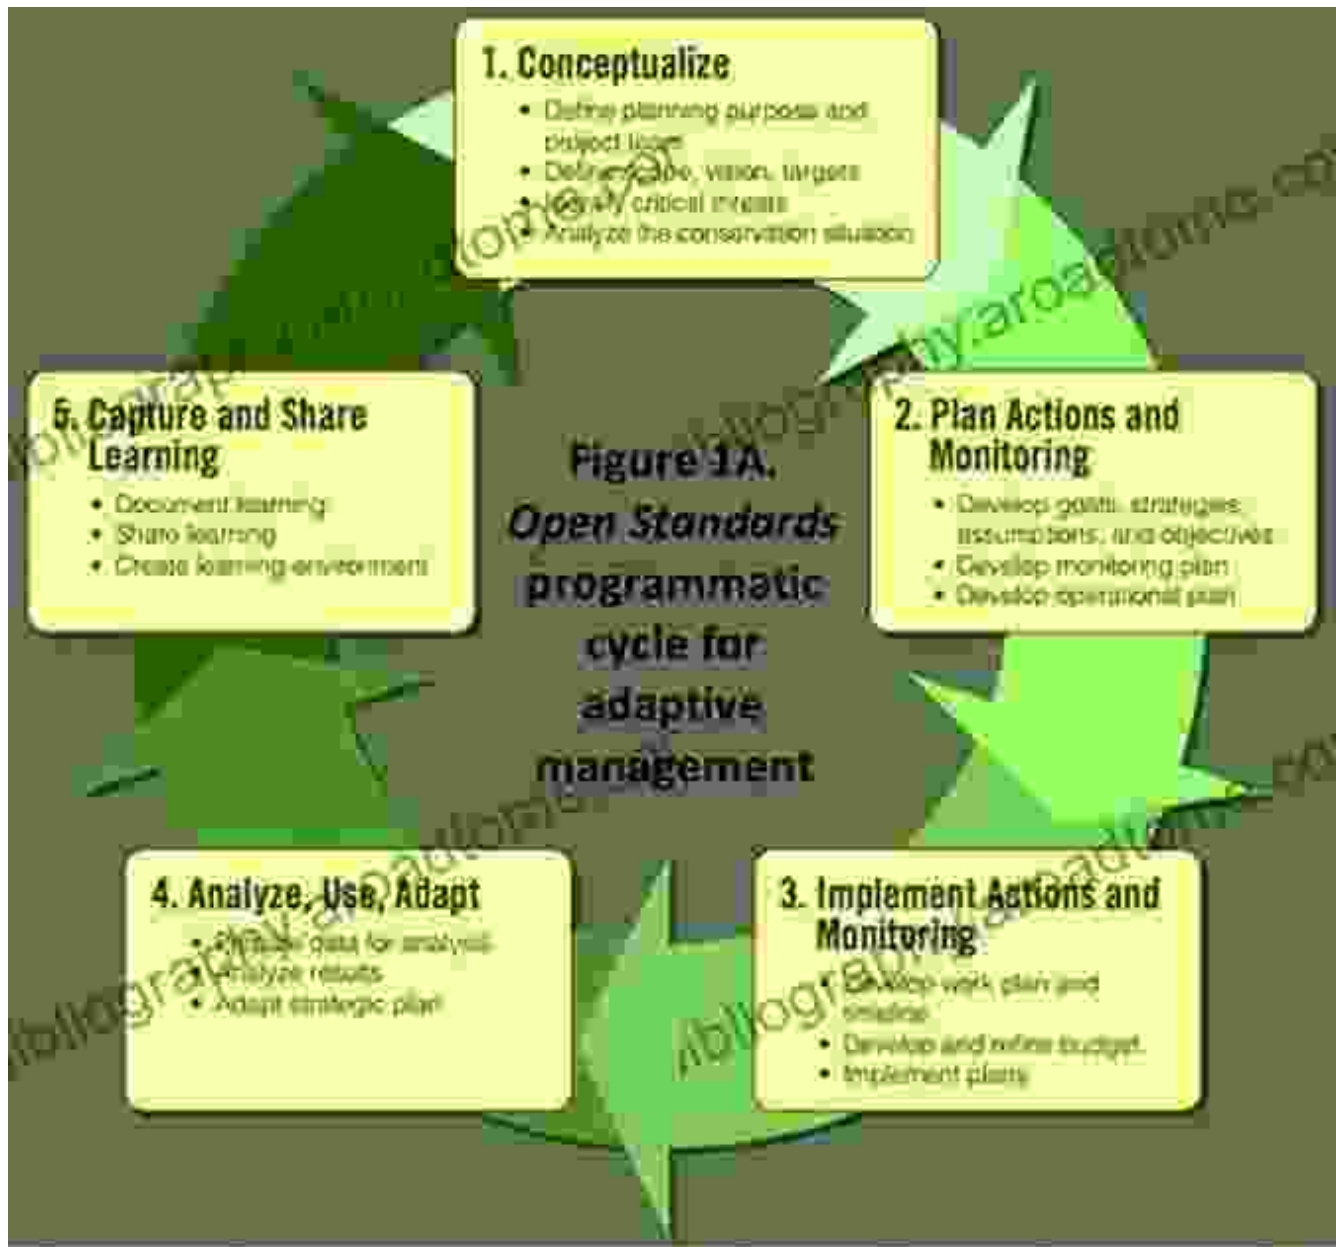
1. Conceptualize
• Define planning purpose and project team
• Define scope, vision, targets
• Identify critical threats
• Analyze the conservation situation

2. Plan Actions and Monitoring
• Develop goals, strategies, assumptions, and objectives
• Develop monitoring plan
• Develop operational plan

3. Implement Actions and Monitoring
• Develop work plan and timeline
• Develop and refine budget
• Implement plans

4. Analyze, Use, Adapt
• Prepare data for analysis
• Analyze results
• Adapt strategic plan

5. Capture and Share Learning
• Document learning
• Share learning
• Create learning environment

Figure 1A. Open Standards programmatic cycle for adaptive management

bibliographyaroadtome.com
bibliographyaroadtome.com
bibliographyaroadtome.com
bibliographyaroadtome.com